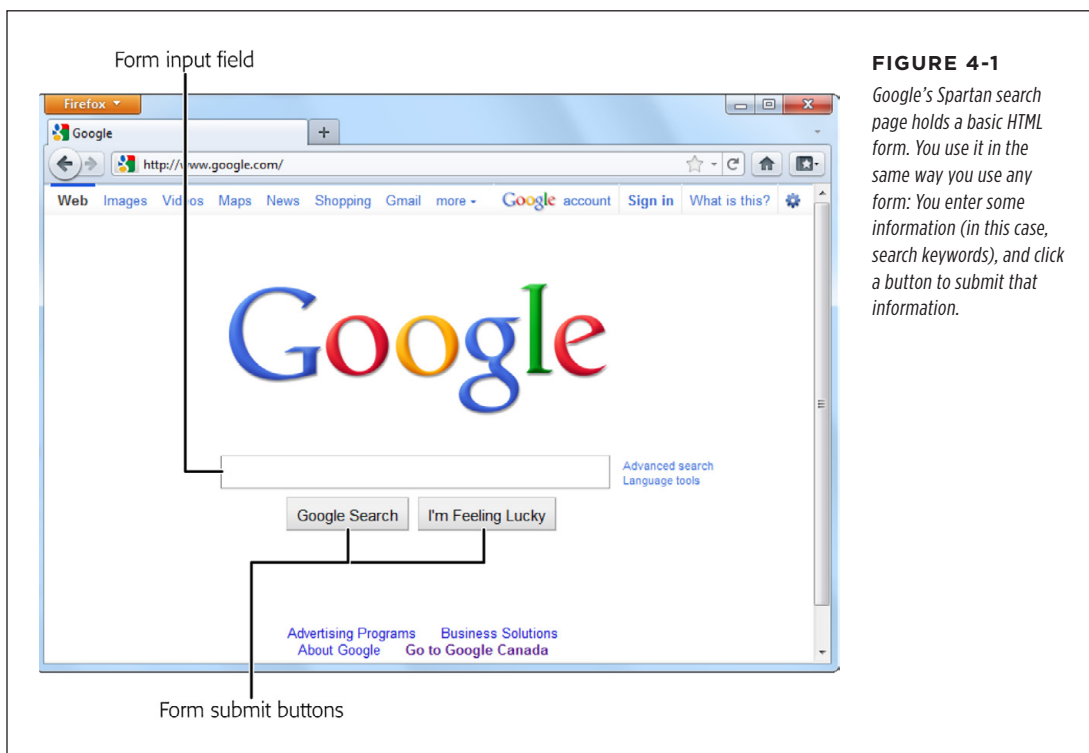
Form input field

Firefox

Google

+

http://www.google.com/

Web Images Videos Maps News Shopping Gmail more

Google account Sign in What is this?

Google

Advanced search
Language tools

Google Search I'm Feeling Lucky

Advertising Programs Business Solutions
About Google Go to Google Canada

Form submit buttons

FIGURE 4-1

Google's Spartan search page holds a basic HTML form. You use it in the same way you use any form: You enter some information (in this case, search keywords), and click a button to submit that information.